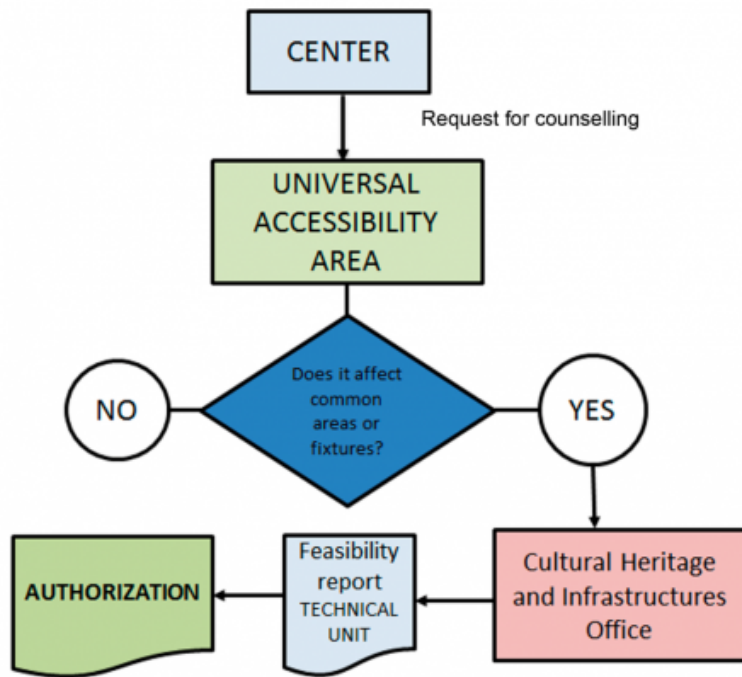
CENTER

Request for counselling

UNIVERSAL ACCESSIBILITY AREA

NO

Does it affect common areas or fixtures?

YES

AUTHORIZATION

Feasibility report TECHNICAL UNIT

Cultural Heritage and Infrastructures Office